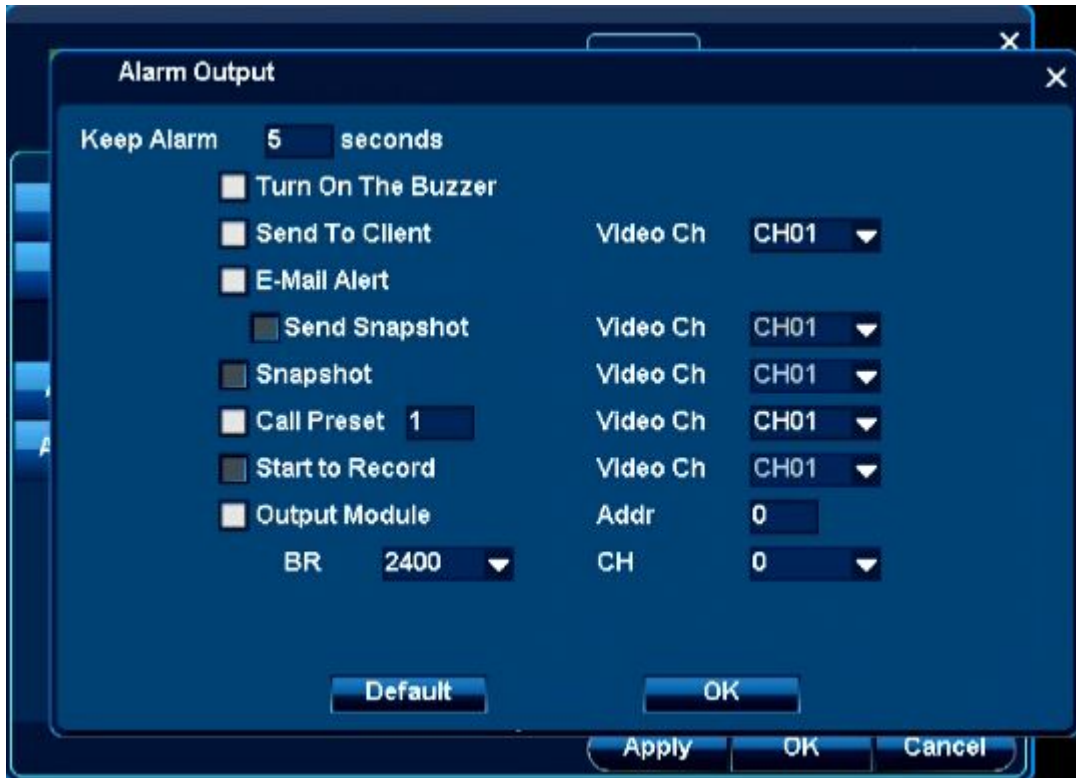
Alarm Output

Keep Alarm 5 seconds

Turn On The Buzzer

Send To Client Video Ch CH01

E-Mail Alert

Send Snapshot Video Ch CH01

Snapshot Video Ch CH01

Call Preset 1 Video Ch CH01

Start to Record Video Ch CH01

Output Module Addr 0

BR 2400 CH 0

Default OK

Apply OK Cancel